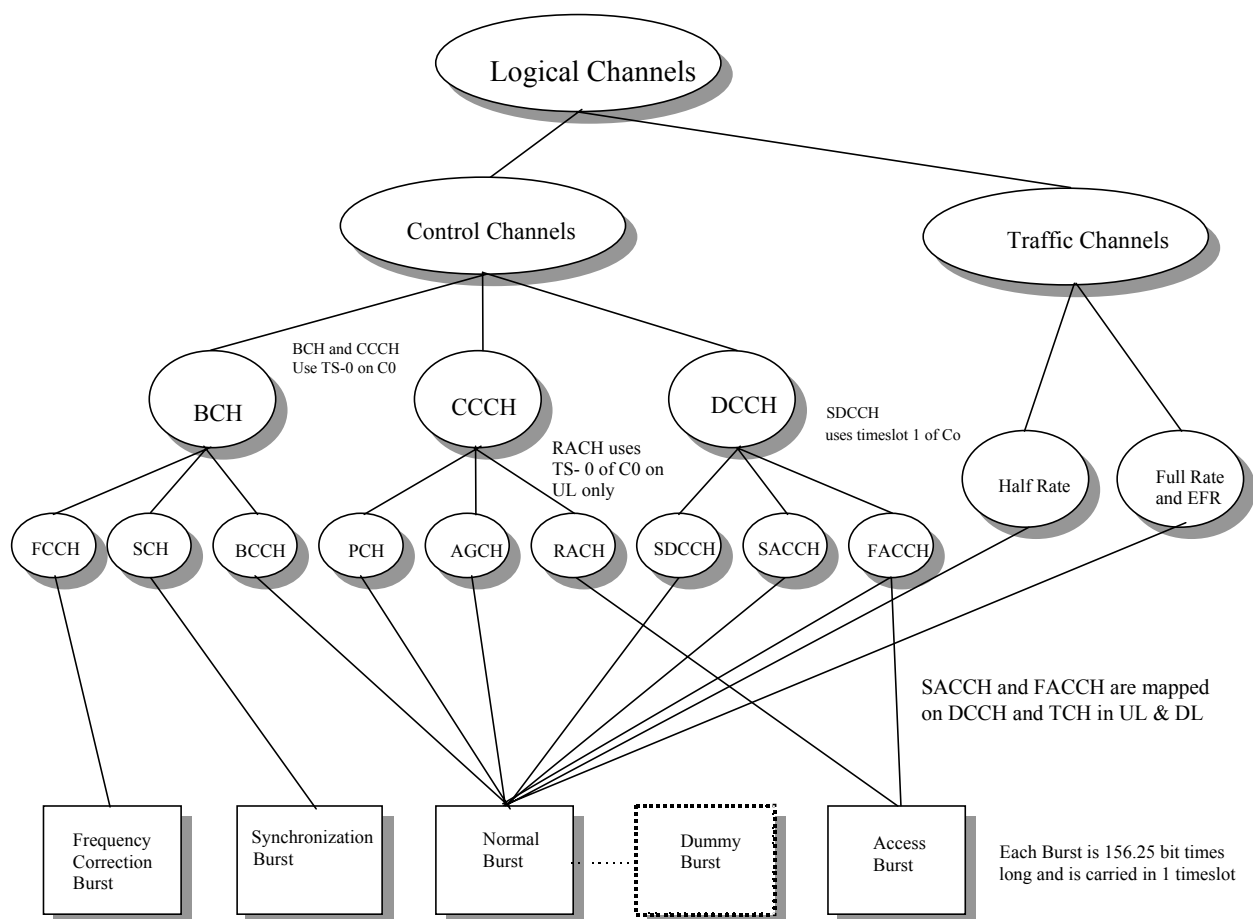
Logical Channels

Control Channels

Traffic Channels

BCH and CCCH Use TS-0 on C0

BCH

CCCH

DCCH

SDCCH uses timeslot 1 of Co

RACH uses TS- 0 of C0 on UL only

Half Rate

Full Rate and EFR

FCCH

SCH

BCCH

PCH

AGCH

RACH

SDCCH

SACCH

FACCH

SACCH and FACCH are mapped on DCCH and TCH in UL & DL

Frequency Correction Burst

Synchronization Burst

Normal Burst

Dummy Burst

Access Burst

Each Burst is 156.25 bit times long and is carried in 1 timeslot